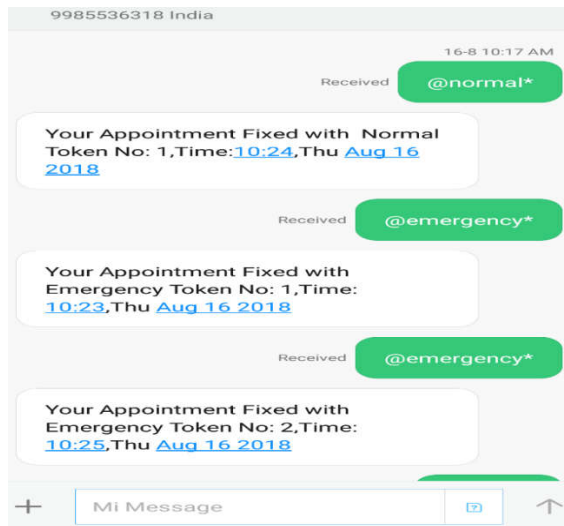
9985536318 India

16-8 10:17 AM

Received

@normal*

Your Appointment Fixed with Normal Token No: 1,Time:10:24,Thu Aug 16 2018

Received

@emergency*

Your Appointment Fixed with Emergency Token No: 1,Time: 10:23,Thu Aug 16 2018

Received

@emergency*

Your Appointment Fixed with Emergency Token No: 2,Time: 10:25,Thu Aug 16 2018

+

Mi Message